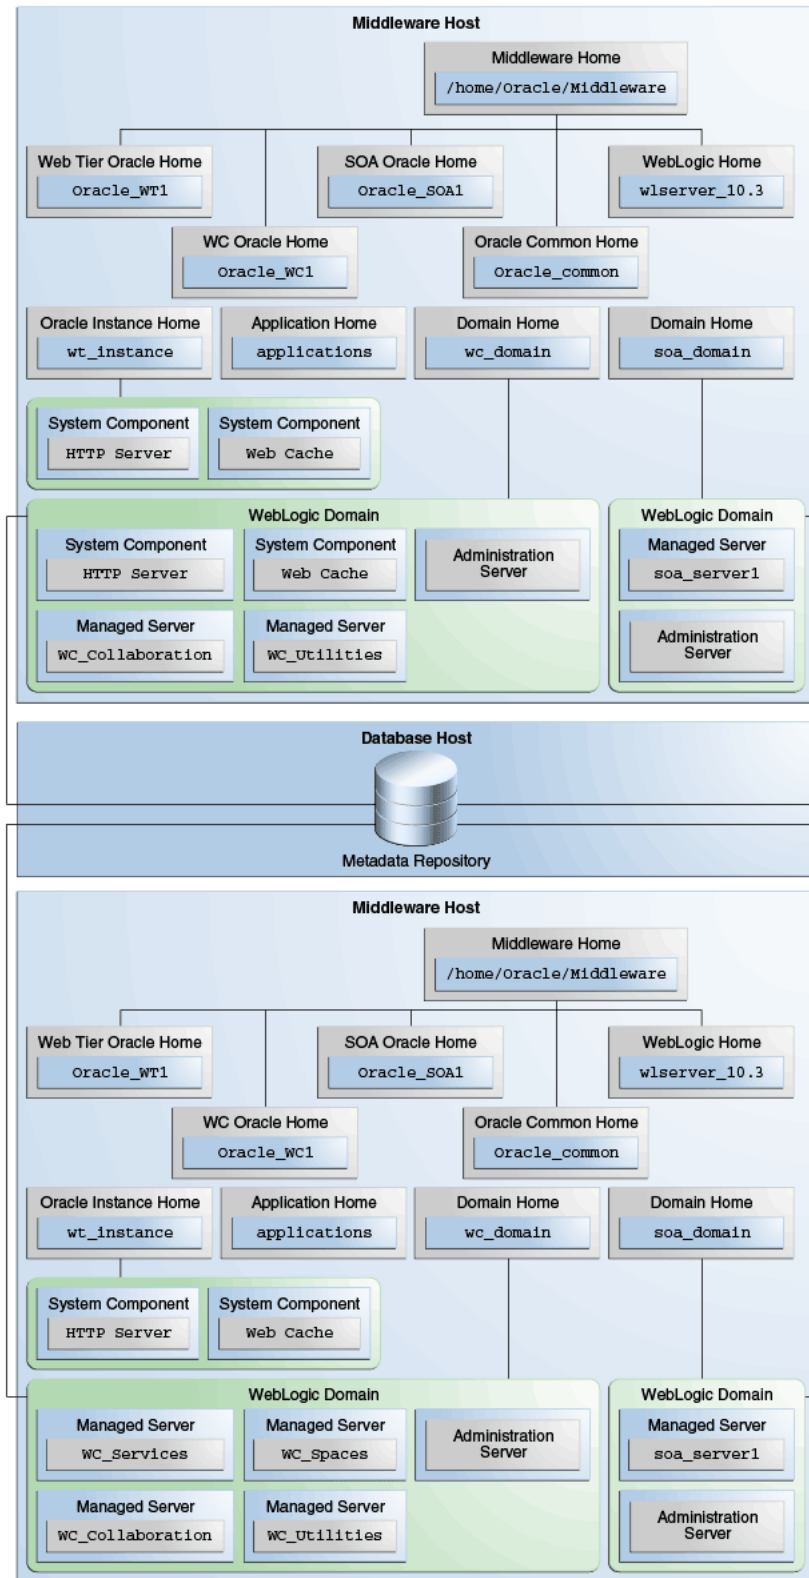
Middleware Host

Middleware Home
/home/Oracle/Middleware

Web Tier Oracle Home
Oracle_WT1

SOA Oracle Home
Oracle_SOA1

WebLogic Home
wlserver_10.3

WC Oracle Home
Oracle_WC1

Oracle Common Home
oracle_common

Oracle Instance Home
wt_instance

Application Home
applications

Domain Home
wc_domain

Domain Home
soa_domain

System Component
HTTP Server

System Component
Web Cache

WebLogic Domain

System Component
HTTP Server

System Component
Web Cache

Administration Server

Managed Server
WC_Collaboration

Managed Server
WC_Utilities

WebLogic Domain

Managed Server
soa_server1

Administration Server

Database Host

Metadata Repository

Middleware Host

Middleware Home
/home/Oracle/Middleware

Web Tier Oracle Home
Oracle_WT1

SOA Oracle Home
Oracle_SOA1

WebLogic Home
wlserver_10.3

WC Oracle Home
Oracle_WC1

Oracle Common Home
oracle_common

Oracle Instance Home
wt_instance

Application Home
applications

Domain Home
wc_domain

Domain Home
soa_domain

System Component
HTTP Server

System Component
Web Cache

WebLogic Domain

Managed Server
WC_Services

Managed Server
WC_Spaces

Administration Server

Managed Server
WC_Collaboration

Managed Server
WC_Utilities

WebLogic Domain

Managed Server
soa_server1

Administration Server